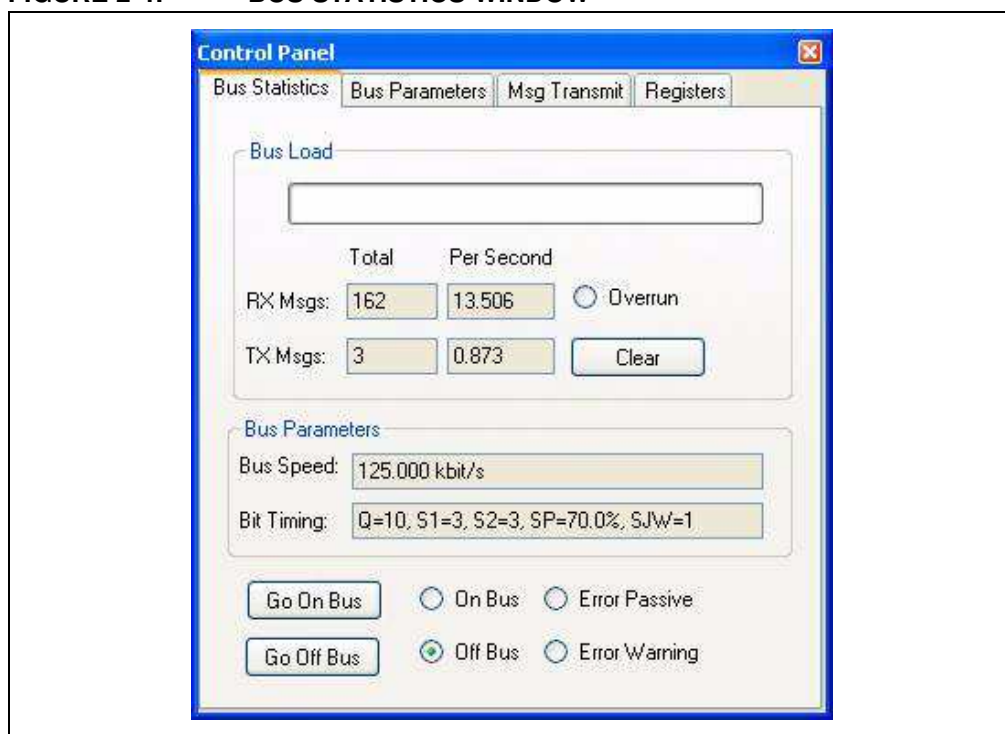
FIGURE 2-4: BUS STATISTICS WINDOW

Control Panel

Bus Statistics | Bus Parameters | Msg Transmit | Registers

Bus Load

| | Total | Per Second | |
|---|---|---|---|
| RX Msgs: | 162 | 13.506 | Overrun |
| TX Msgs: | 3 | 0.873 | Clear |

Bus Parameters

Bus Speed: 125.000 kbit/s

Bit Timing: Q=10, S1=3, S2=3, SP=70.0%, SJW=1

Go On Bus   On Bus   Error Passive

Go Off Bus   Off Bus   Error Warning